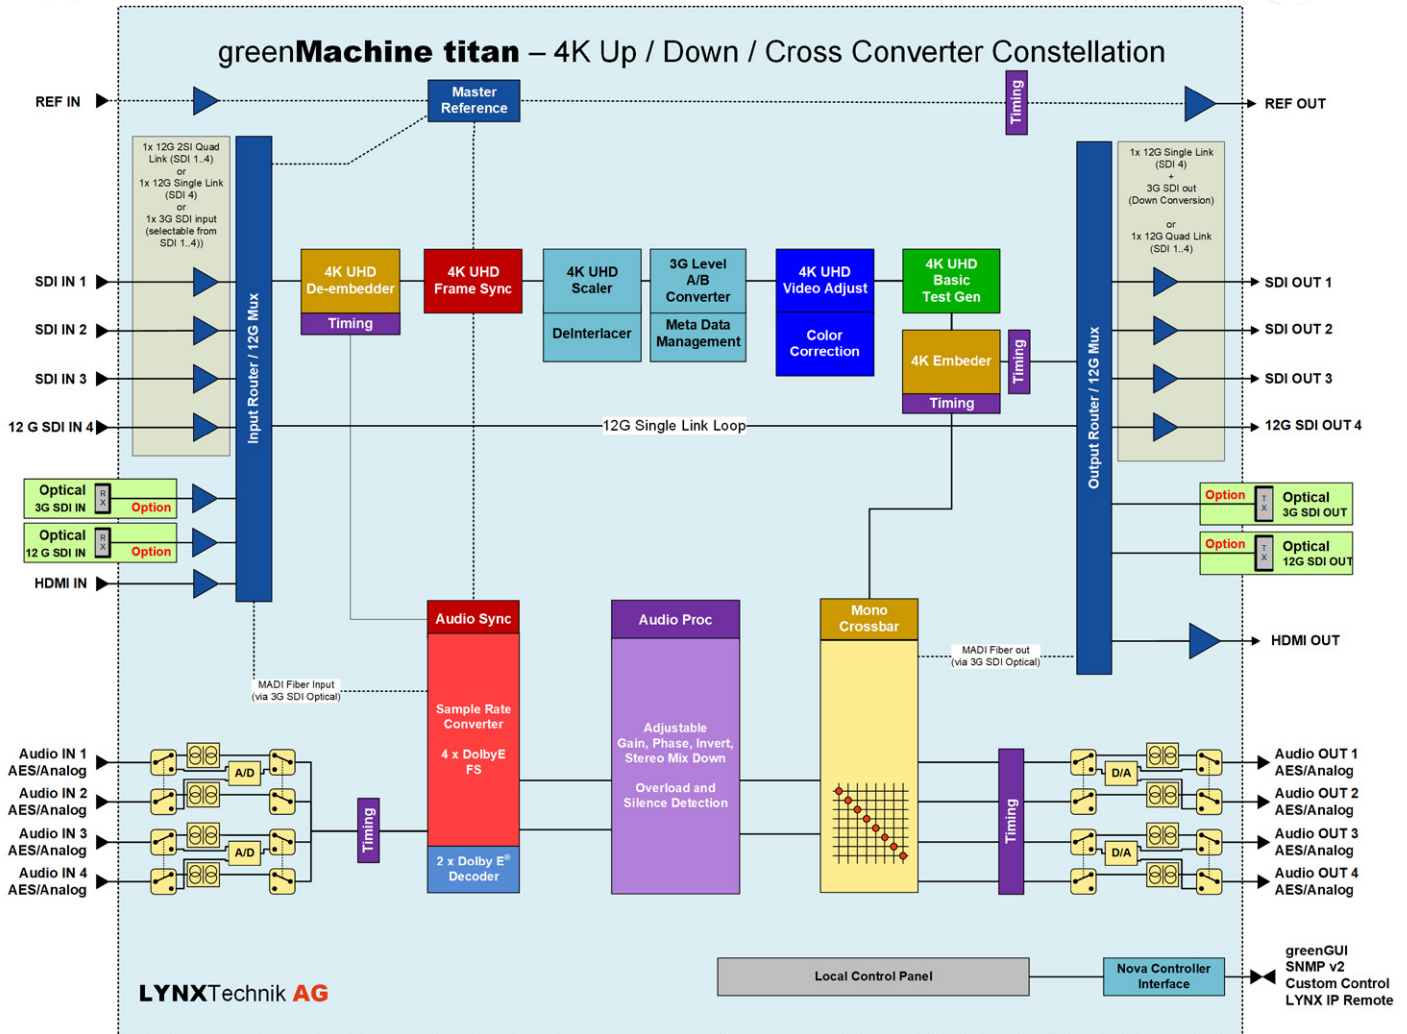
greenMachine titan – 4K Up / Down / Cross Converter Constellation

REF IN

Master Reference

Timing

REF OUT

1x 12G 2SI Quad Link (SDI 1..4) or 1x 12G Single Link (SDI 4) or 1x 3G SDI input (selectable from SDI 1..4))

1x 12G Single Link (SDI 4) + 3G SDI out (Down Conversion) or 1x 12G Quad Link (SDI 1..4)

SDI IN 1

SDI IN 2

SDI IN 3

12 G SDI IN 4

Input Router / 12G Mux

4K UHD De-embedder

Timing

4K UHD Frame Sync

4K UHD Scaler

Deinterlacer

3G Level A/B Converter

Meta Data Management

4K UHD Video Adjust

Color Correction

4K UHD Basic Test Gen

4K Embeder

Timing

Timing

Output Router / 12G Mux

SDI OUT 1

SDI OUT 2

SDI OUT 3

12G SDI OUT 4

12G Single Link Loop

Optical 3G SDI IN R X Option

Optical 12 G SDI IN R X Option

HDMI IN

Option T X Optical 3G SDI OUT

Option T X Optical 12G SDI OUT

HDMI OUT

Audio Sync

Sample Rate Converter

4 x DolbyE FS

2 x Dolby E® Decoder

Audio Proc

Adjustable Gain, Phase, Invert, Stereo Mix Down

Overload and Silence Detection

Mono Crossbar

MADI Fiber Input (via 3G SDI Optical)

MADI Fiber out (via 3G SDI Optical)

Audio IN 1 AES/Analog

Audio IN 2 AES/Analog

Audio IN 3 AES/Analog

Audio IN 4 AES/Analog

A/D

A/D

Timing

Timing

D/A

D/A

Audio OUT 1 AES/Analog

Audio OUT 2 AES/Analog

Audio OUT 3 AES/Analog

Audio OUT 4 AES/Analog

LYNXTechnik AG

Local Control Panel

Nova Controller Interface

greenGUI
SNMP v2
Custom Control
LYNX IP Remote